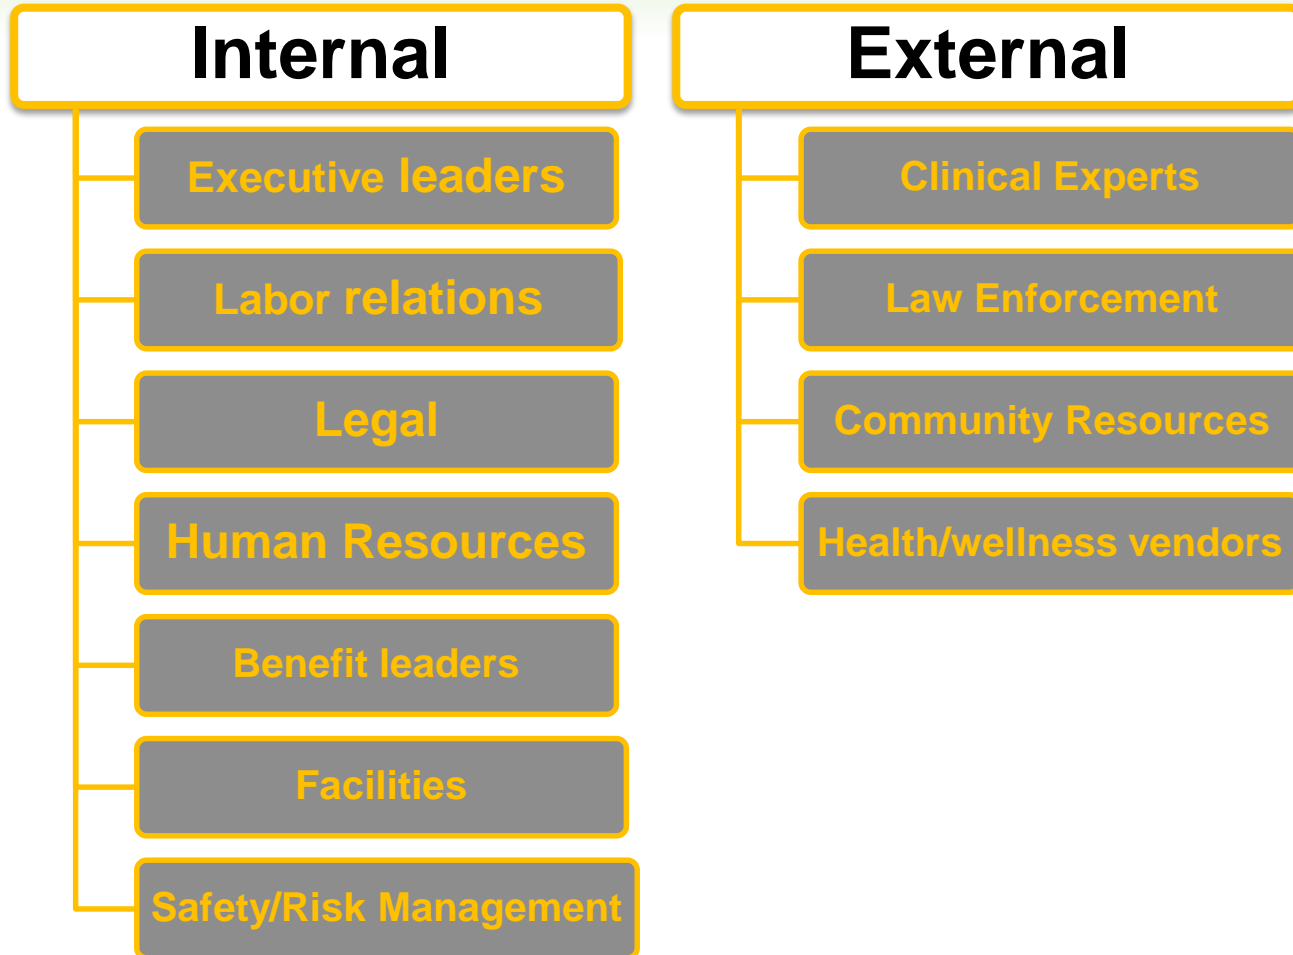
Internal

Executive leaders

Labor relations

Legal

Human Resources

Benefit leaders

Facilities

Safety/Risk Management

External

Clinical Experts

Law Enforcement

Community Resources

Health/wellness vendors